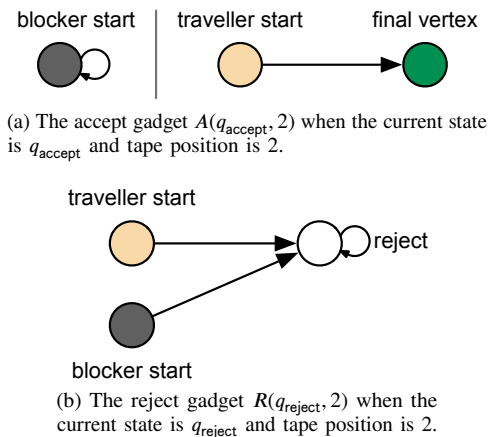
blocker start

traveller start

final vertex

(a) The accept gadget $A(q_{\mathsf{accept}}, 2)$ when the current state is $q_{\mathsf{accept}}$ and tape position is 2.

traveller start

reject

blocker start

(b) The reject gadget $R(q_{\mathsf{reject}}, 2)$ when the current state is $q_{\mathsf{reject}}$ and tape position is 2.